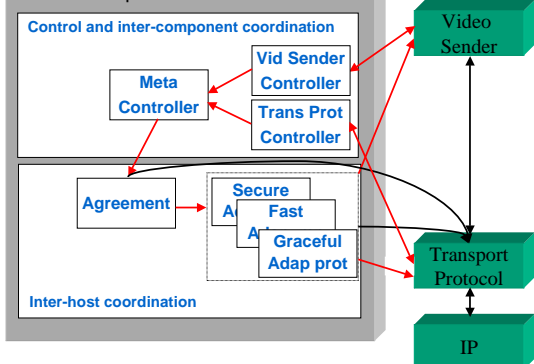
Control and inter-component coordination

Vid Sender Controller

Meta Controller

Trans Prot Controller

Agreement

Secure A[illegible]

Fast A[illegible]

Graceful Adap prot

Inter-host coordination

Video Sender

Transport Protocol

IP